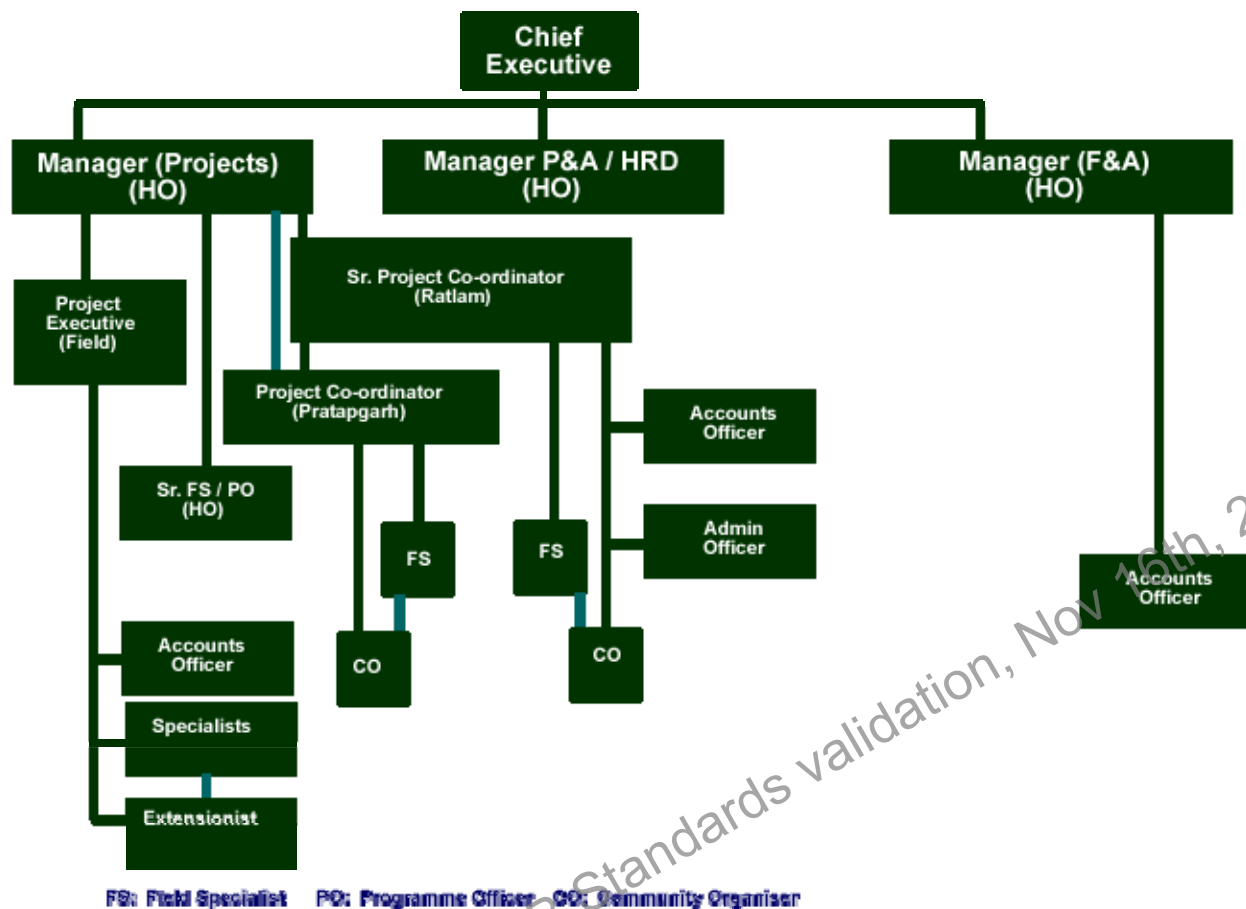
Chief Executive

Manager (Projects) (HO)

Manager P&A / HRD (HO)

Manager (F&A) (HO)

Project Executive (Field)

Sr. Project Co-ordinator (Ratlam)

Project Co-ordinator (Pratapgarh)

Accounts Officer

Sr. FS / PO (HO)

FS

FS

Admin Officer

Accounts Officer

Accounts Officer

CO

CO

Specialists

Extensionist

FS: Field Specialist PO: Programme Officer CO: Community Organiser

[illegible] Standards validation, Nov 16th, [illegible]